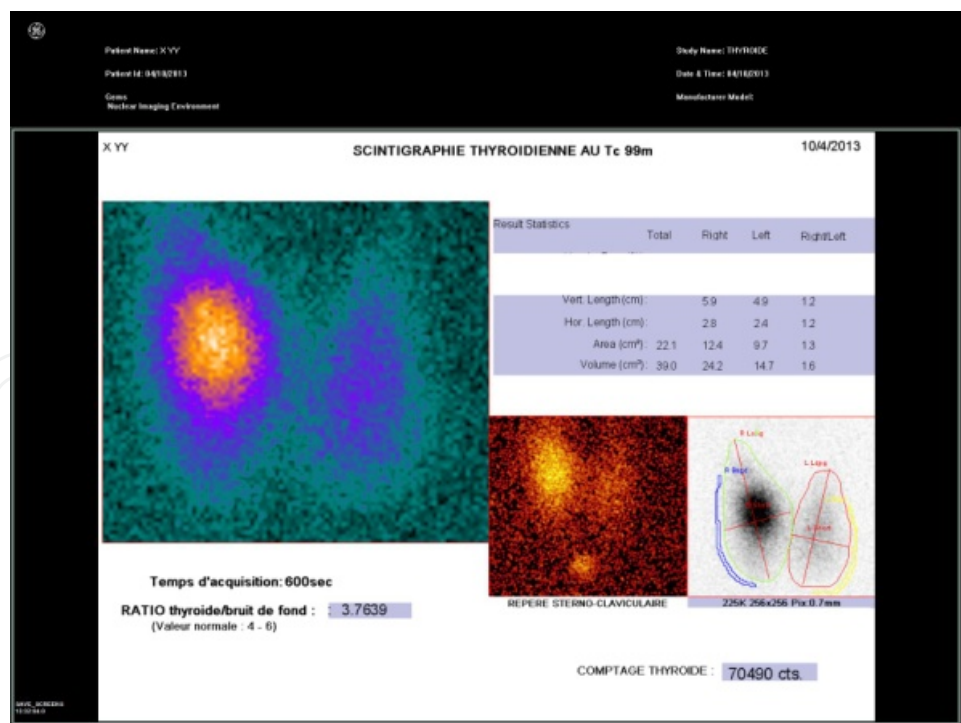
Patient Name: X YY
Patient Id: 04/10/2013
Gems
Nuclear Imaging Environment

Study Name: THYROIDE
Date & Time: 04/10/2013
Manufacturer Model:

X YY

SCINTIGRAPHIE THYROIDIENNE AU Tc 99m

10/4/2013

| Result Statistics | Total | Right | Left | Right/Left |
|---|---|---|---|---|
| Vert. Length (cm): | | 5.9 | 4.9 | 1.2 |
| Hor. Length (cm): | | 2.8 | 2.4 | 1.2 |
| Area (cm²): | 22.1 | 12.4 | 9.7 | 1.3 |
| Volume (cm³): | 39.0 | 24.2 | 14.7 | 1.6 |

R Long
R Short
L Long
L Short

Temps d'acquisition: 600sec

RATIO thyroide/bruit de fond : 3.7639
(Valeur normale : 4 - 6)

REPERE STERNO-CLAVICULAIRE

225K 256x256 Pix 0.7mm

COMPTAGE THYROIDE : 70490 cts.

SAVE_SCREENS
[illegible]